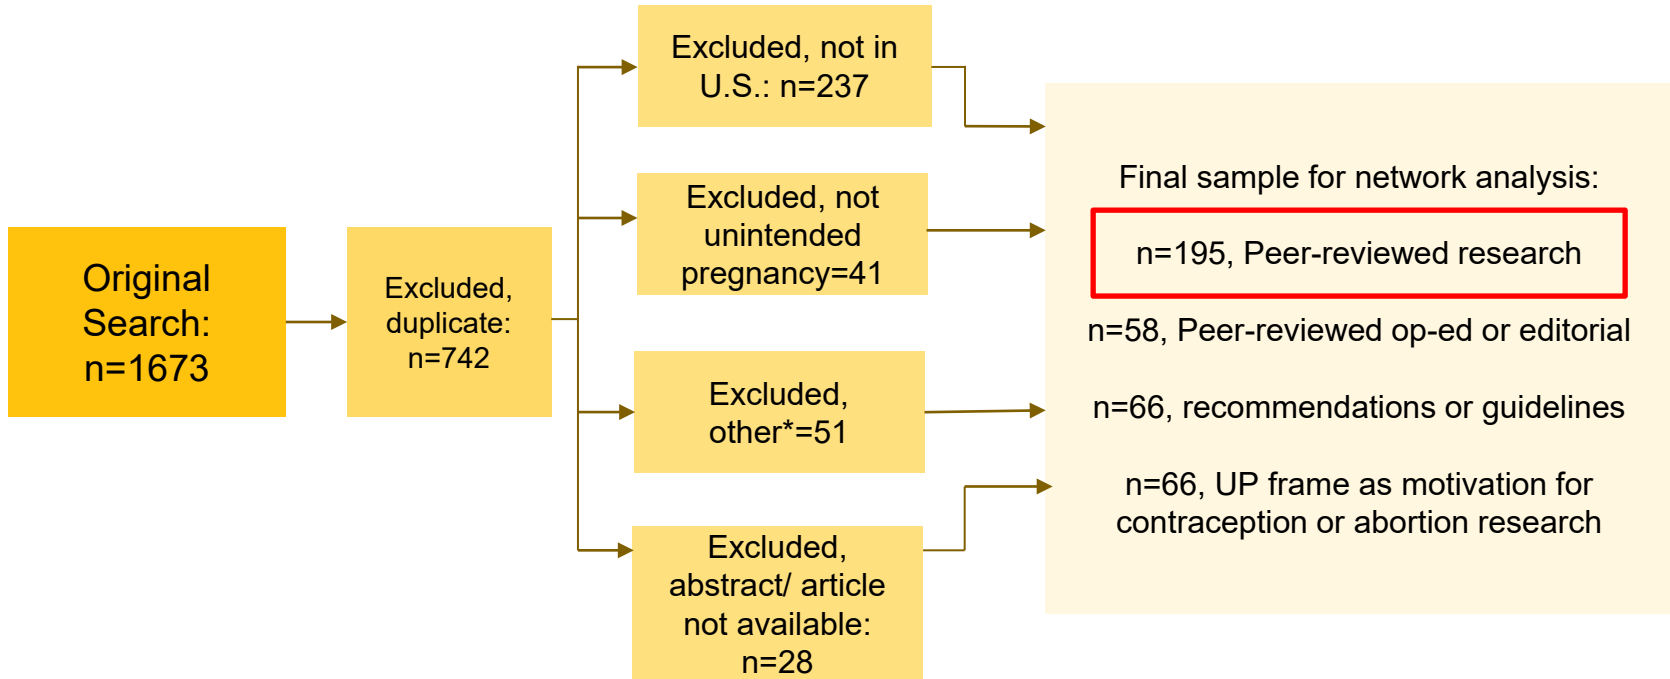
Original Search: n=1673

Excluded, duplicate: n=742

Excluded, not in U.S.: n=237

Excluded, not unintended pregnancy=41

Excluded, other*=51

Excluded, abstract/ article not available: n=28

Final sample for network analysis:

n=195, Peer-reviewed research

n=58, Peer-reviewed op-ed or editorial

n=66, recommendations or guidelines

n=66, UP frame as motivation for contraception or abortion research